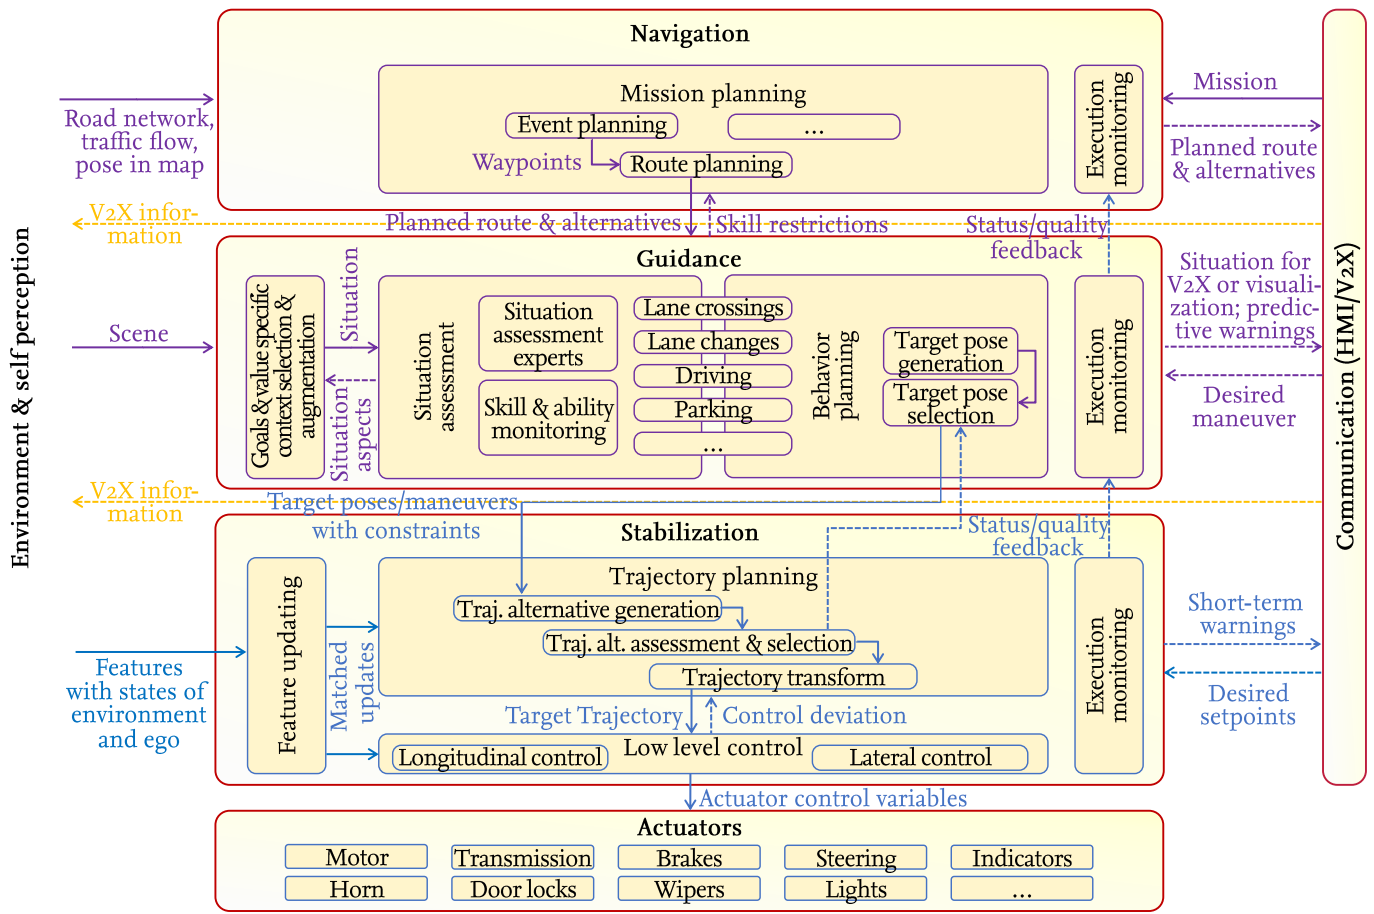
Navigation

Mission planning

Event planning

...

Waypoints

Route planning

Execution monitoring

Mission

Planned route & alternatives

Road network, traffic flow, pose in map

V2X information

Planned route & alternatives

Skill restrictions

Status/quality feedback

Guidance

Goals & value specific context selection & augmentation

Situation

Situation aspects

Situation assessment

Situation assessment experts

Skill & ability monitoring

Lane crossings

Lane changes

Driving

Parking

...

Behavior planning

Target pose generation

Target pose selection

Execution monitoring

Situation for V2X or visualization; predictive warnings

Desired maneuver

Scene

V2X information

Target poses/maneuvers with constraints

Status/quality feedback

Stabilization

Feature updating

Matched updates

Trajectory planning

Traj. alternative generation

Traj. alt. assessment & selection

Trajectory transform

Target Trajectory

Control deviation

Low level control

Longitudinal control

Lateral control

Execution monitoring

Short-term warnings

Desired setpoints

Features with states of environment and ego

Actuator control variables

Actuators

| Motor | Transmission | Brakes | Steering | Indicators |
|---|---|---|---|---|
| Horn | Door locks | Wipers | Lights | ... |

Environment & self perception

Communication (HMI/V2X)